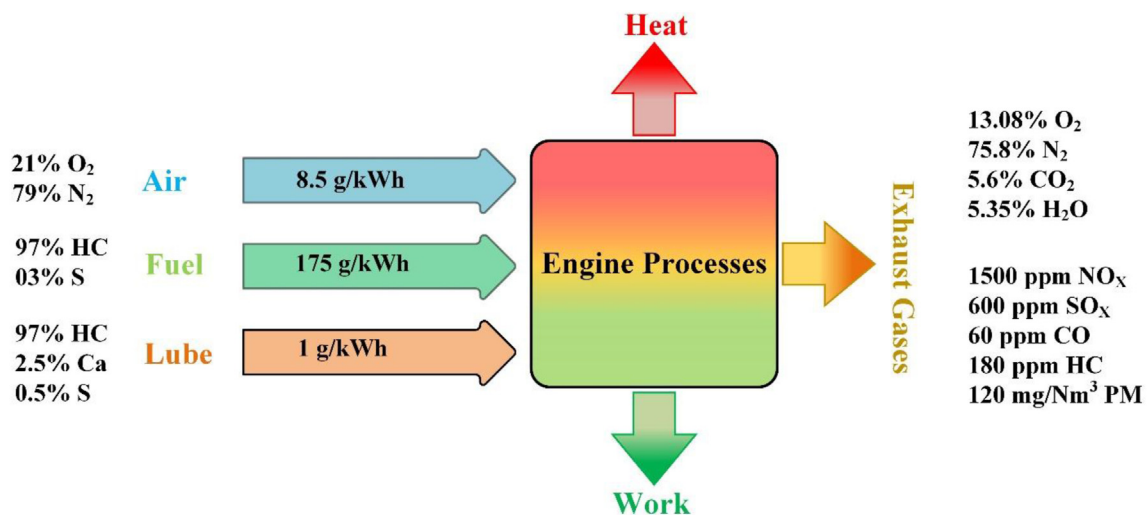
Heat

21% $O_2$
79% $N_2$

Air

8.5 g/kWh

97% HC
03% S

Fuel

175 g/kWh

97% HC
2.5% Ca
0.5% S

Lube

1 g/kWh

Engine Processes

Work

Exhaust Gases

13.08% $O_2$
75.8% $N_2$
5.6% $CO_2$
5.35% $H_2O$

1500 ppm $NO_X$
600 ppm $SO_X$
60 ppm CO
180 ppm HC
120 mg/Nm$^3$ PM